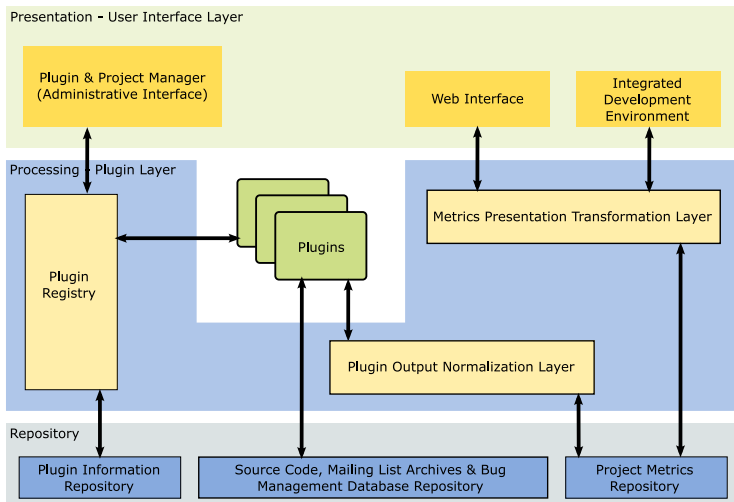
Presentation - User Interface Layer

Plugin & Project Manager (Administrative Interface)

Web Interface

Integrated Development Environment

Processing - Plugin Layer

Metrics Presentation Transformation Layer

Plugin Registry

Plugins

Plugin Output Normalization Layer

Repository

Plugin Information Repository

Source Code, Mailing List Archives & Bug Management Database Repository

Project Metrics Repository